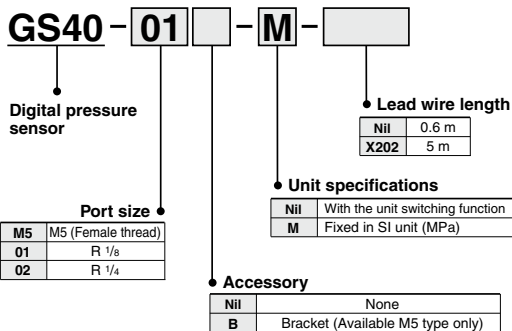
GS40 - 01 [ ] - M - [ ]

Digital pressure sensor

Lead wire length

| Nil | 0.6 m |
|---|---|
| X202 | 5 m |

Unit specifications

| Nil | With the unit switching function |
|---|---|
| M | Fixed in SI unit (MPa) |

Port size

| M5 | M5 (Female thread) |
|---|---|
| 01 | R $\frac{1}{8}$ |
| 02 | R $\frac{1}{4}$ |

Accessory

| Nil | None |
|---|---|
| B | Bracket (Available M5 type only) |